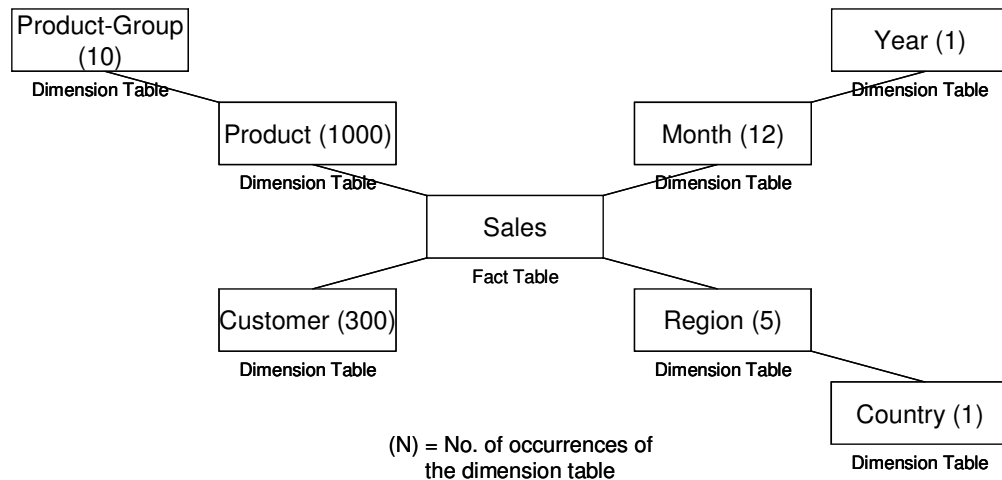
Product-Group (10)
Dimension Table

Year (1)
Dimension Table

Product (1000)
Dimension Table

Month (12)
Dimension Table

Sales
Fact Table

Customer (300)
Dimension Table

Region (5)
Dimension Table

Country (1)
Dimension Table

(N) = No. of occurrences of the dimension table